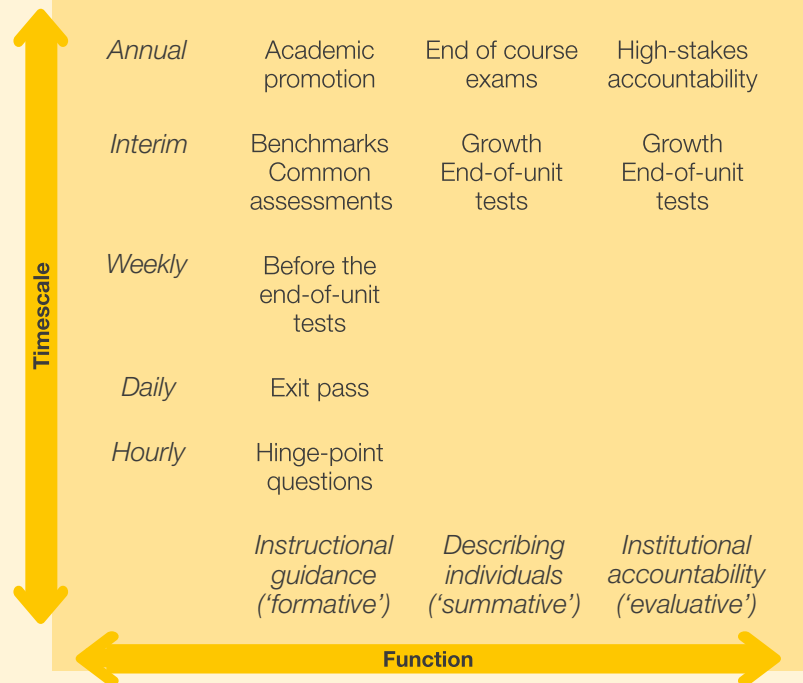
Timescale

| | | | |
|---|---|---|---|
| *Annual* | Academic promotion | End of course exams | High-stakes accountability |
| *Interim* | Benchmarks Common assessments | Growth End-of-unit tests | Growth End-of-unit tests |
| *Weekly* | Before the end-of-unit tests | | |
| *Daily* | Exit pass | | |
| *Hourly* | Hinge-point questions | | |
| | *Instructional guidance ('formative')* | *Describing individuals ('summative')* | *Institutional accountability ('evaluative')* |

Function